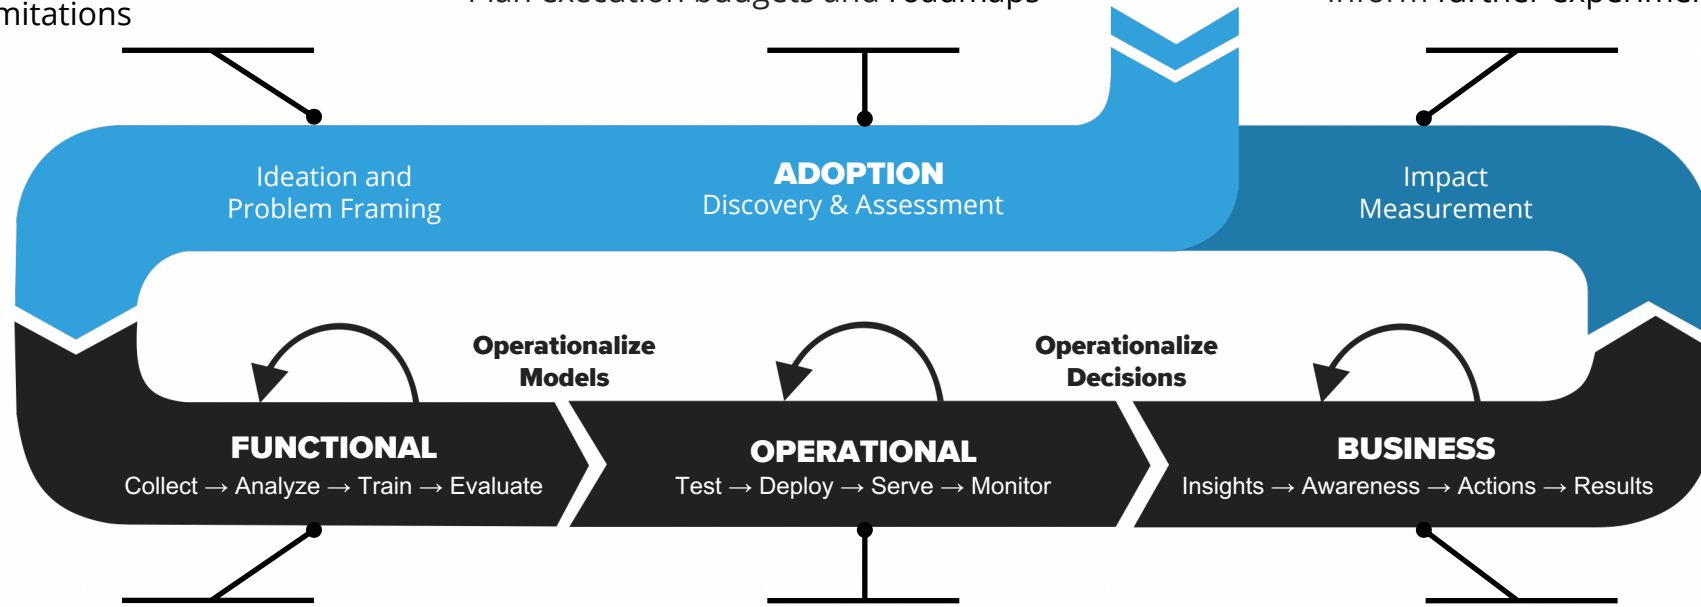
mitations

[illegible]

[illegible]

Ideation and Problem Framing

ADOPTION
Discovery & Assessment

Impact Measurement

Operationalize Models

Operationalize Decisions

FUNCTIONAL
Collect → Analyze → Train → Evaluate

OPERATIONAL
Test → Deploy → Serve → Monitor

BUSINESS
Insights → Awareness → Actions → Results